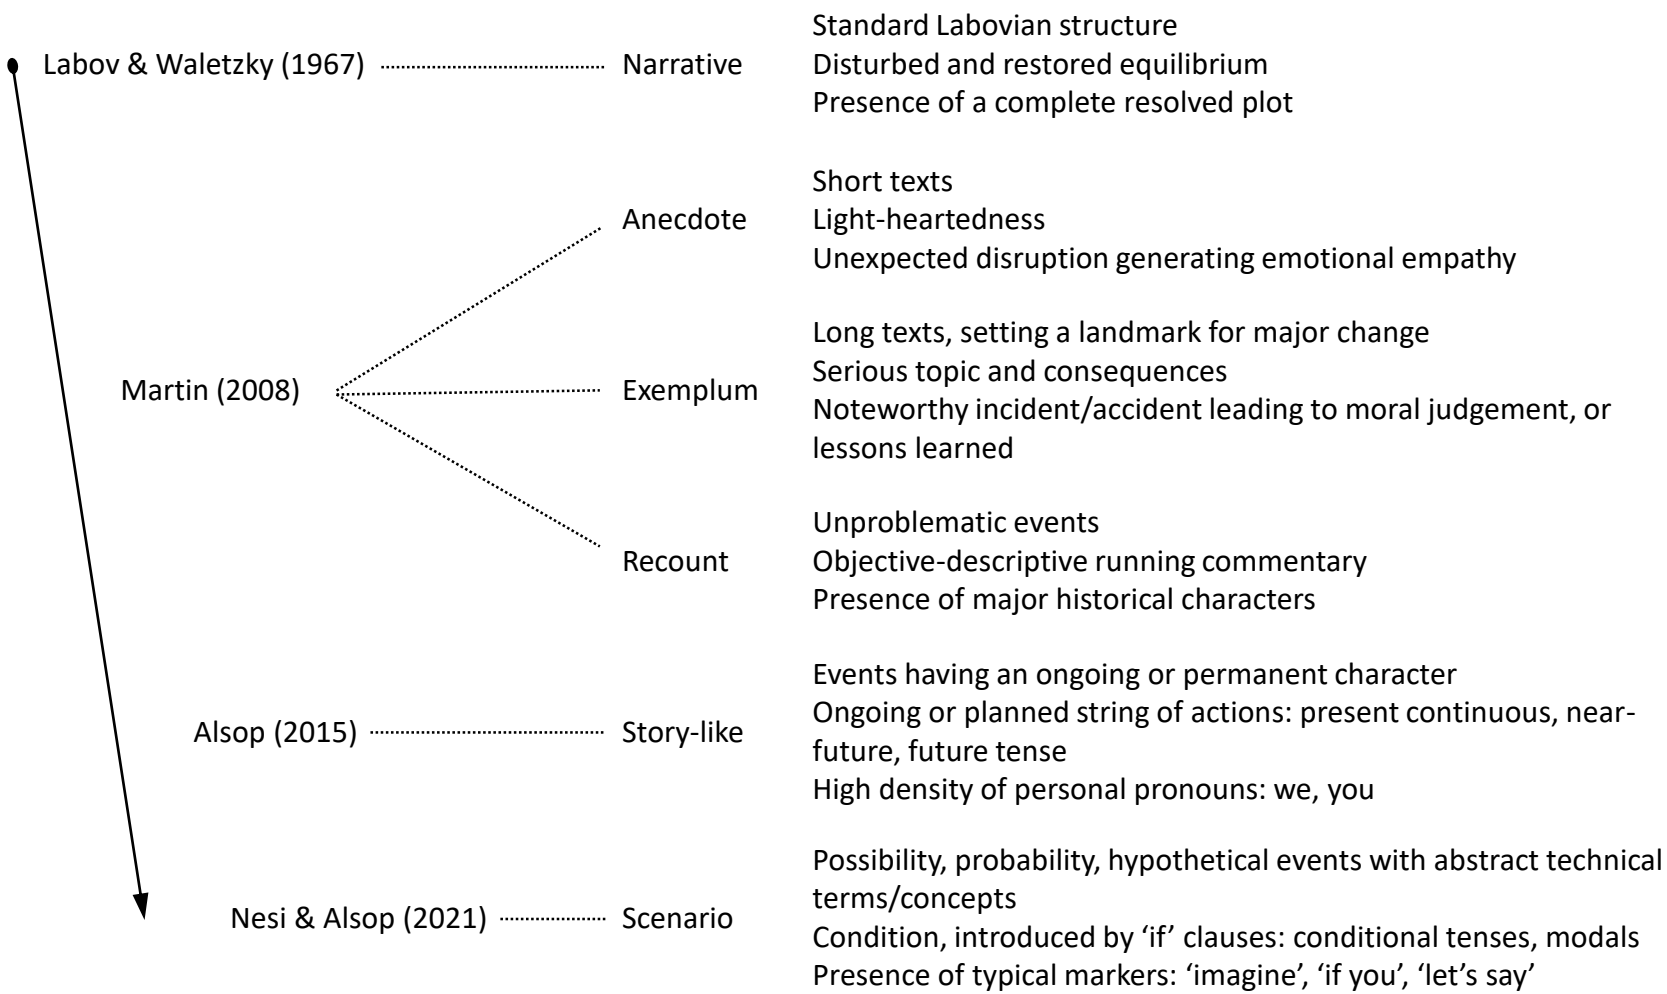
Labov & Waletzky (1967) Narrative
Standard Labovian structure
Disturbed and restored equilibrium
Presence of a complete resolved plot

Martin (2008)

Anecdote
Short texts
Light-heartedness
Unexpected disruption generating emotional empathy

Exemplum
Long texts, setting a landmark for major change
Serious topic and consequences
Noteworthy incident/accident leading to moral judgement, or lessons learned

Recount
Unproblematic events
Objective-descriptive running commentary
Presence of major historical characters

Alsop (2015) Story-like
Events having an ongoing or permanent character
Ongoing or planned string of actions: present continuous, near-future, future tense
High density of personal pronouns: we, you

Nesi & Alsop (2021) Scenario
Possibility, probability, hypothetical events with abstract technical terms/concepts
Condition, introduced by 'if' clauses: conditional tenses, modals
Presence of typical markers: 'imagine', 'if you', 'let's say'